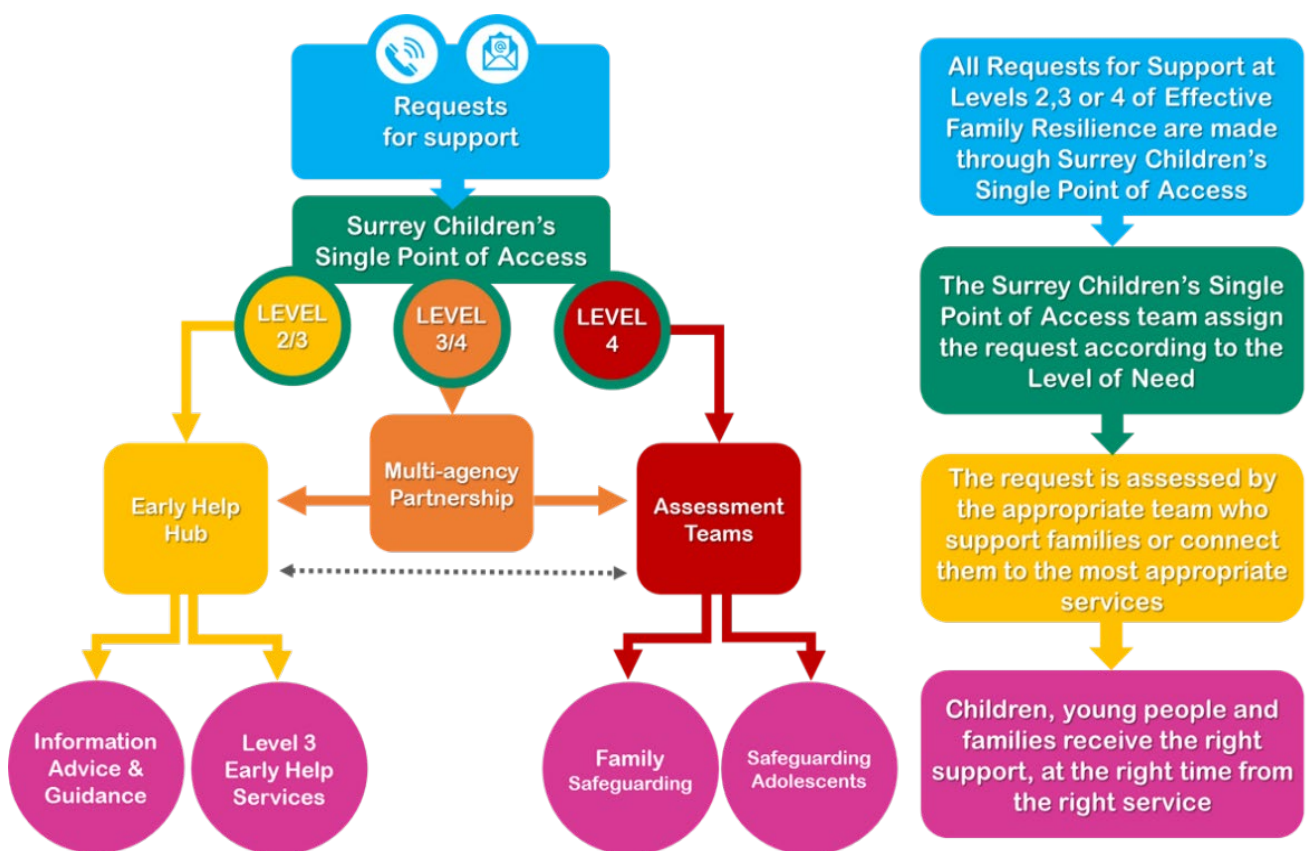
Requests for support

Surrey Children's Single Point of Access

LEVEL 2/3

LEVEL 3/4

LEVEL 4

Early Help Hub

Multi-agency Partnership

Assessment Teams

Information Advice & Guidance

Level 3 Early Help Services

Family Safeguarding

Safeguarding Adolescents

All Requests for Support at Levels 2,3 or 4 of Effective Family Resilience are made through Surrey Children's Single Point of Access

The Surrey Children's Single Point of Access team assign the request according to the Level of Need

The request is assessed by the appropriate team who support families or connect them to the most appropriate services

Children, young people and families receive the right support, at the right time from the right service